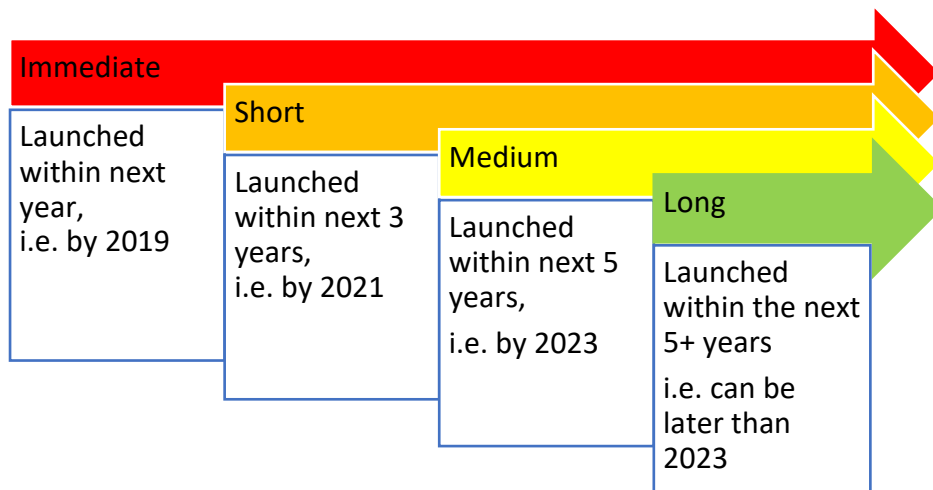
Immediate

Launched within next year,
i.e. by 2019

Short

Launched within next 3 years,
i.e. by 2021

Medium

Launched within next 5 years,

i.e. by 2023

Long

Launched within the next 5+ years

i.e. can be later than 2023